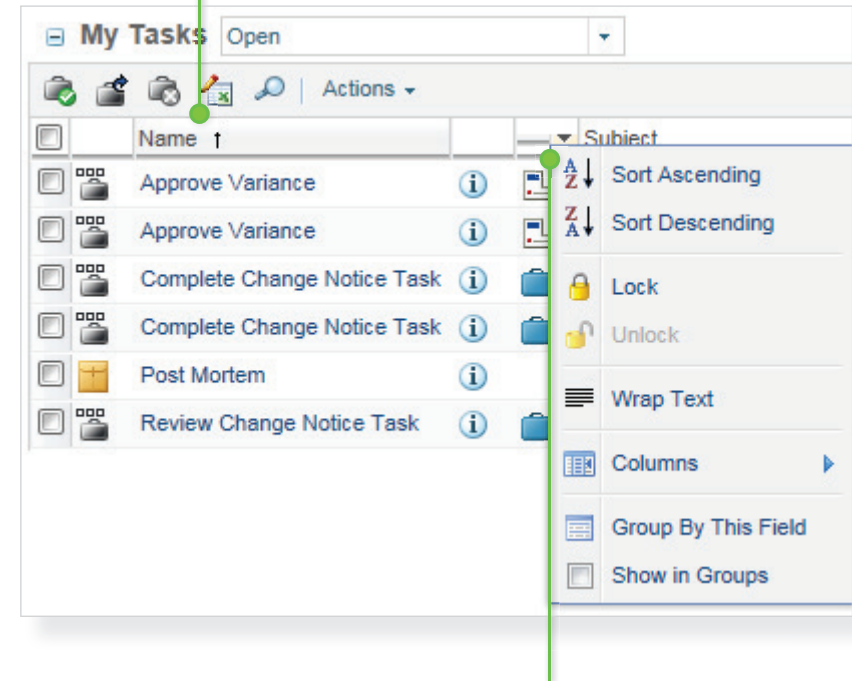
My Tasks Open

Actions

Name ↑

Subject

Approve Variance

Approve Variance

Complete Change Notice Task

Complete Change Notice Task

Post Mortem

Review Change Notice Task

Sort Ascending

Sort Descending

Lock

Unlock

Wrap Text

Columns

Group By This Field

Show in Groups